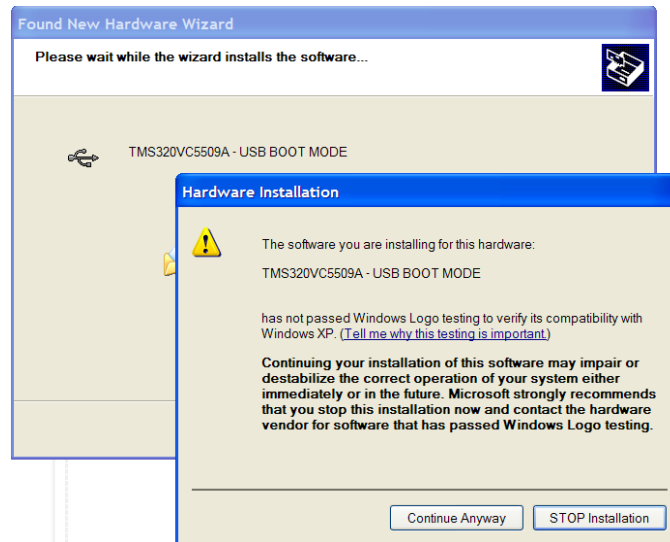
Found New Hardware Wizard

Please wait while the wizard installs the software...

TMS320VC5509A - USB BOOT MODE

Hardware Installation

The software you are installing for this hardware:

TMS320VC5509A - USB BOOT MODE

has not passed Windows Logo testing to verify its compatibility with Windows XP. (Tell me why this testing is important.)

Continuing your installation of this software may impair or destabilize the correct operation of your system either immediately or in the future. Microsoft strongly recommends that you stop this installation now and contact the hardware vendor for software that has passed Windows Logo testing.

Continue Anyway

STOP Installation